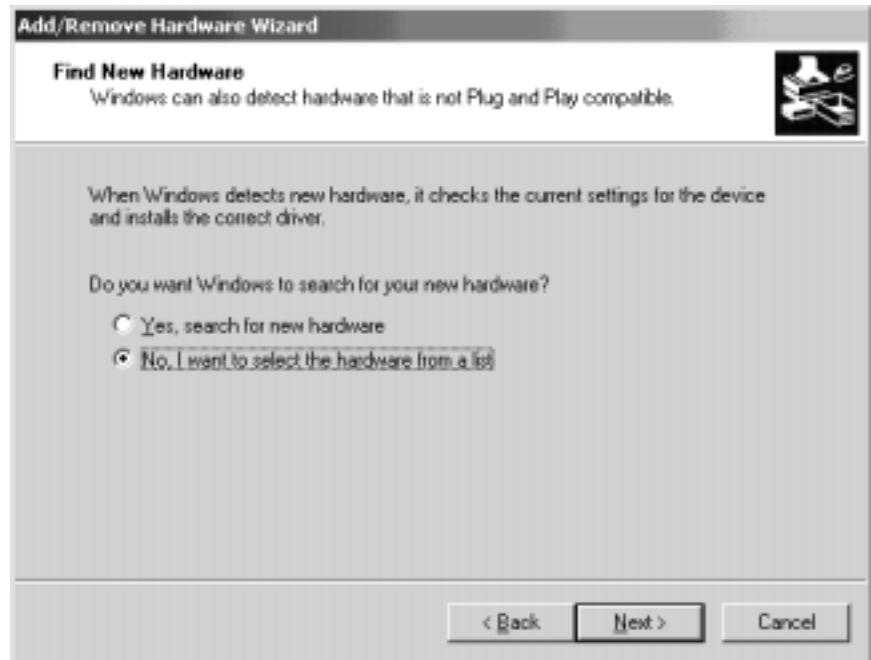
Add/Remove Hardware Wizard

Find New Hardware
Windows can also detect hardware that is not Plug and Play compatible.

When Windows detects new hardware, it checks the current settings for the device and installs the correct driver.

Do you want Windows to search for your new hardware?

Yes, search for new hardware
No, I want to select the hardware from a list

< Back Next > Cancel